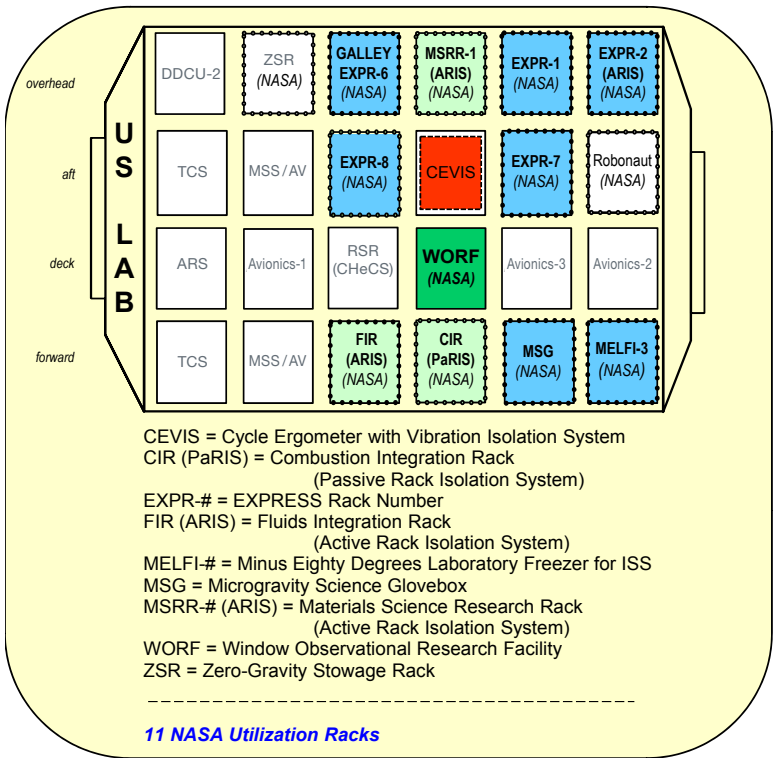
overhead

aft

deck

forward

US LAB

| DDCU-2 | ZSR (NASA) | GALLEY EXPR-6 (NASA) | MSRR-1 (ARIS) (NASA) | EXPR-1 (NASA) | EXPR-2 (ARIS) (NASA) |
|---|---|---|---|---|---|
| TCS | MSS/AV | EXPR-8 (NASA) | CEVIS | EXPR-7 (NASA) | Robonaut (NASA) |
| ARS | Avionics-1 | RSR (CHeCS) | WORF (NASA) | Avionics-3 | Avionics-2 |
| TCS | MSS/AV | FIR (ARIS) (NASA) | CIR (PaRIS) (NASA) | MSG (NASA) | MELFI-3 (NASA) |

CEVIS = Cycle Ergometer with Vibration Isolation System
CIR (PaRIS) = Combustion Integration Rack (Passive Rack Isolation System)
EXPR-# = EXPRESS Rack Number
FIR (ARIS) = Fluids Integration Rack (Active Rack Isolation System)
MELFI-# = Minus Eighty Degrees Laboratory Freezer for ISS
MSG = Microgravity Science Glovebox
MSRR-# (ARIS) = Materials Science Research Rack (Active Rack Isolation System)
WORF = Window Observational Research Facility
ZSR = Zero-Gravity Stowage Rack

11 NASA Utilization Racks